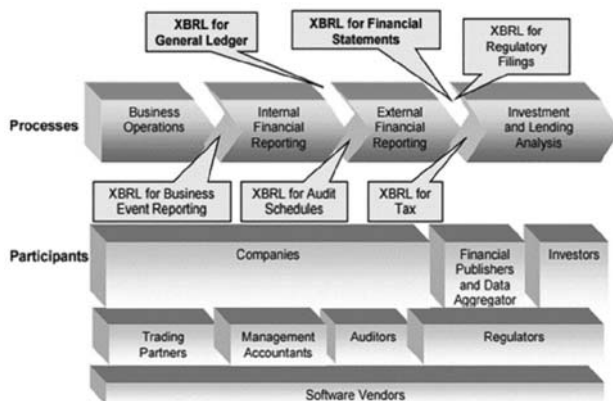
XBRL for General Ledger

XBRL for Financial Statements

XBRL for Regulatory Filings

Processes

Business Operations

Internal Financial Reporting

External Financial Reporting

Investment and Lending Analysis

XBRL for Business Event Reporting

XBRL for Audit Schedules

XBRL for Tax

Participants

Companies

Financial Publishers and Data Aggregator

Investors

Trading Partners

Management Accountants

Auditors

Regulators

Software Vendors